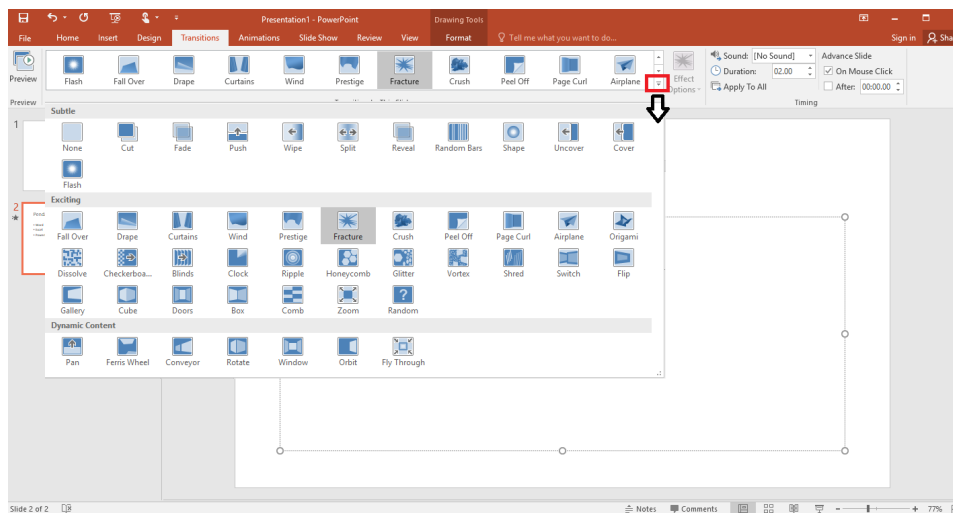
Presentation1 - PowerPoint

Drawing Tools

File Home Insert Design Transitions Animations Slide Show Review View Format Tell me what you want to do...

Sign in Sha

Preview

Flash Fall Over Drape Curtains Wind Prestige Fracture Crush Peel Off Page Curl Airplane

Effect Options

Sound: [No Sound]

Duration: 02.00

Apply To All

Advance Slide

On Mouse Click

After: 00:00.00

Timing

Preview

Subtle

None Cut Fade Push Wipe Split Reveal Random Bars Shape Uncover Cover

Flash

Exciting

Fall Over Drape Curtains Wind Prestige Fracture Crush Peel Off Page Curl Airplane Origami

Dissolve Checkerboa... Blinds Clock Ripple Honeycomb Glitter Vortex Shred Switch Flip

Gallery Cube Doors Box Comb Zoom Random

Dynamic Content

Pan Ferris Wheel Conveyor Rotate Window Orbit Fly Through

1

2

Slide 2 of 2

Notes Comments

77%